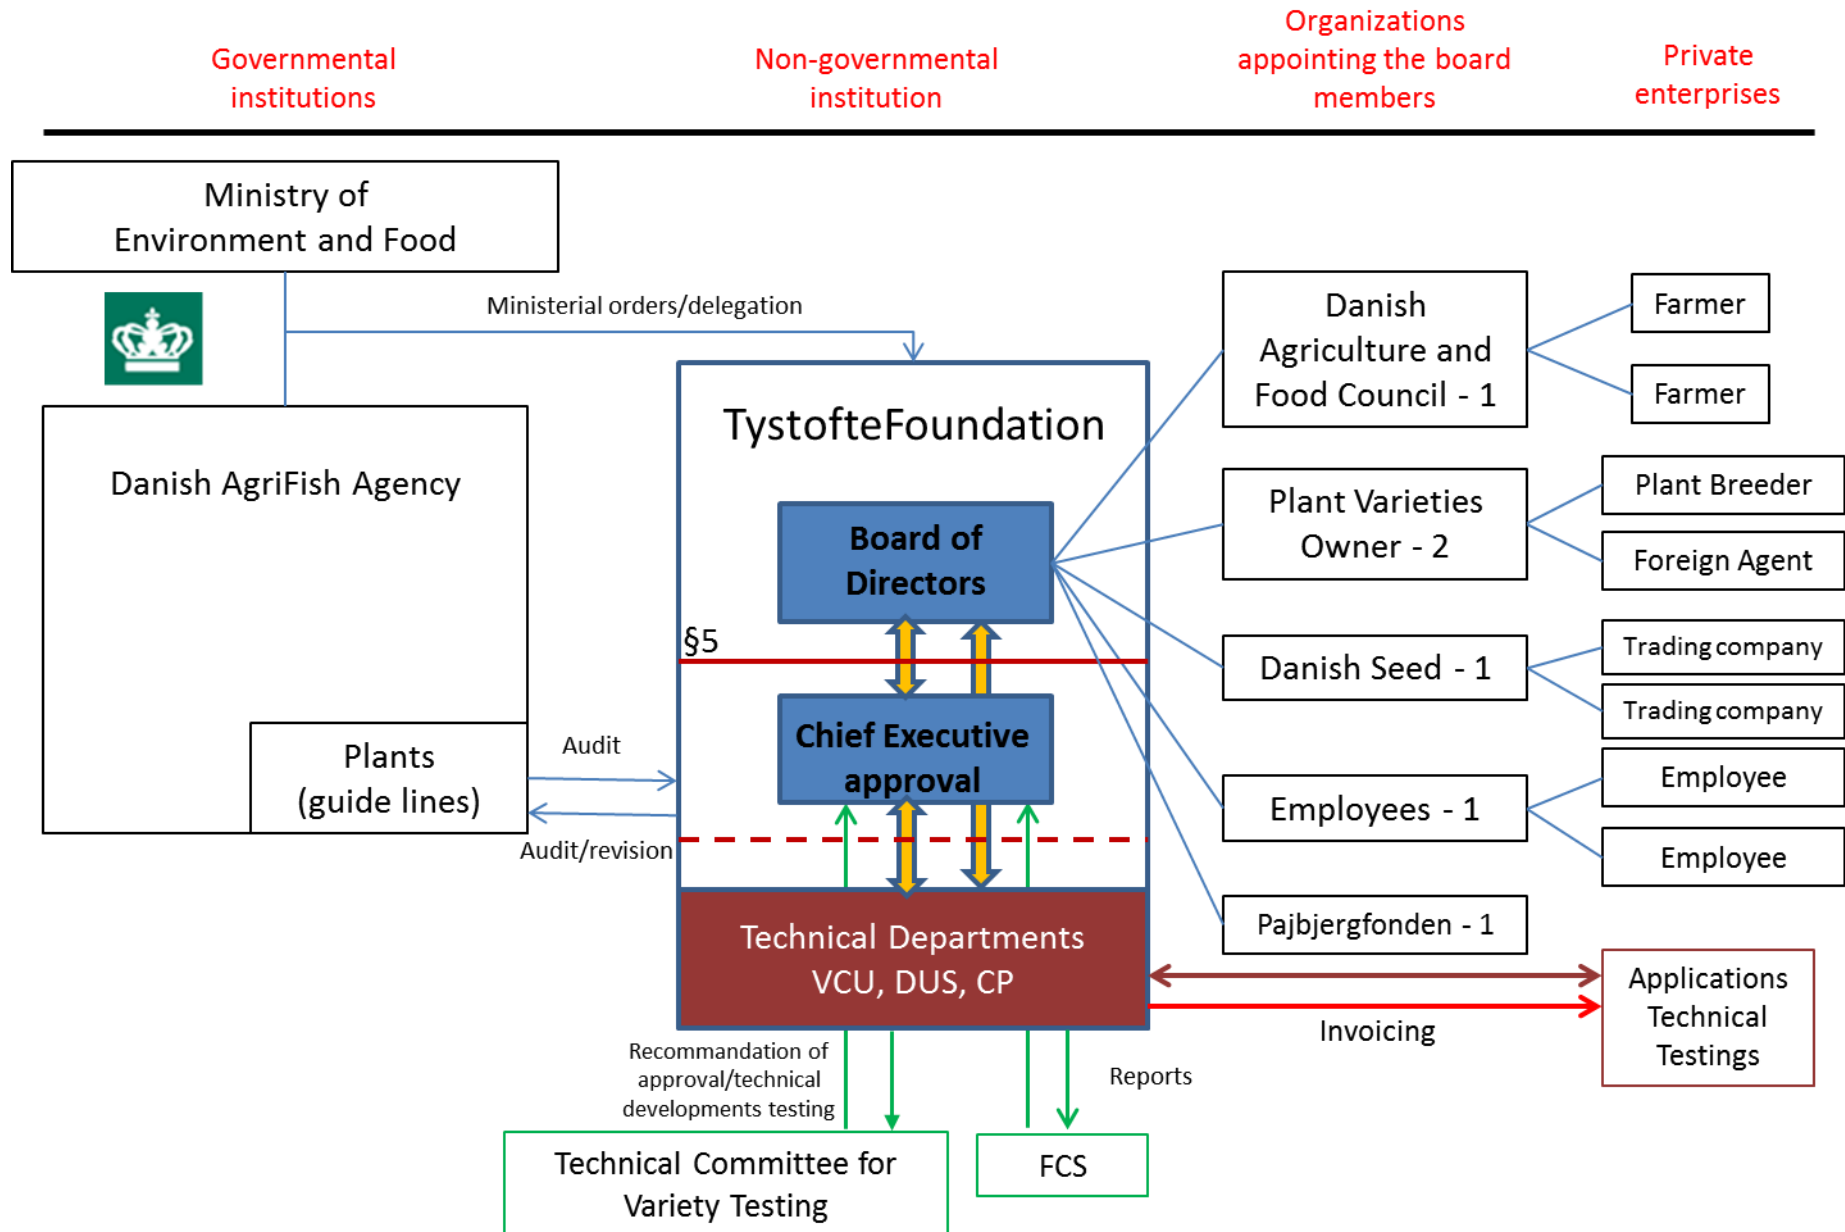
Governmental institutions

Non-governmental institution

Organizations appointing the board members

Private enterprises

Ministry of Environment and Food

Ministerial orders/delegation

Danish AgriFish Agency

Plants (guide lines)

Audit

Audit/revision

TystofteFoundation

Board of Directors

§5

Chief Executive approval

Technical Departments VCU, DUS, CP

Danish Agriculture and Food Council - 1

Farmer

Farmer

Plant Varieties Owner - 2

Plant Breeder

Foreign Agent

Danish Seed - 1

Trading company

Trading company

Employees - 1

Employee

Employee

Pajbjergfonden - 1

Applications Technical Testings

Invoicing

Recommandation of approval/technical developments testing

Reports

Technical Committee for Variety Testing

FCS